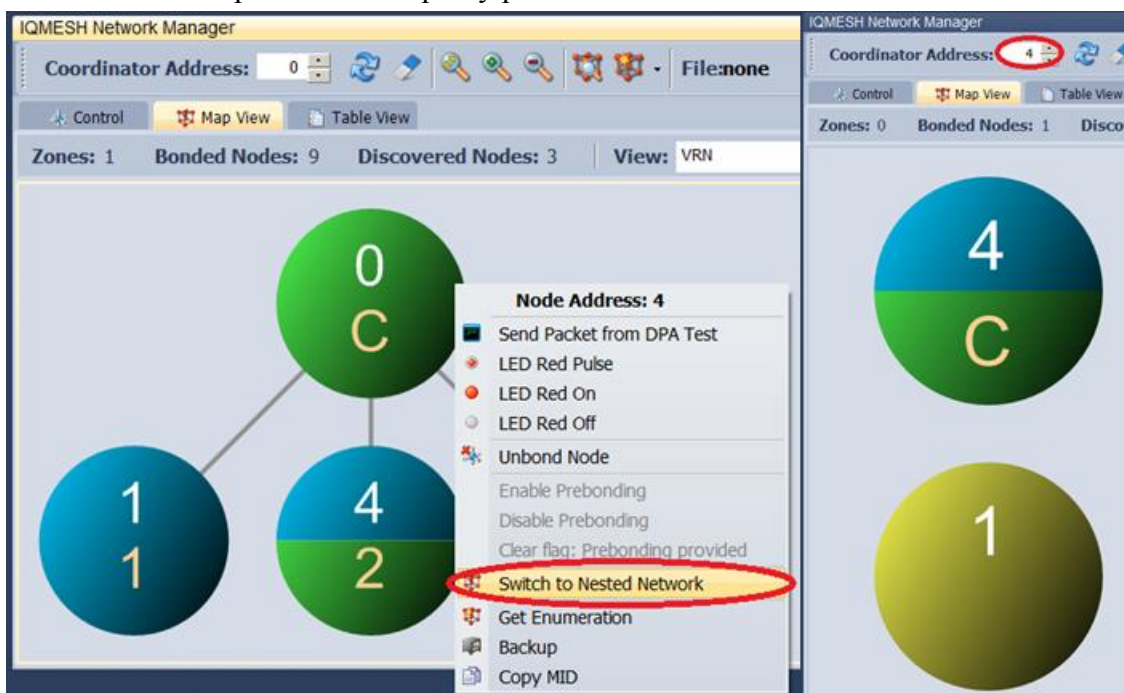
IQMESH Network Manager
Coordinator Address: 0
File:none
Control
Map View
Table View
Zones: 1 Bonded Nodes: 9 Discovered Nodes: 3 View: VRN
0
C
1
1
4
2
Node Address: 4
Send Packet from DPA Test
LED Red Pulse
LED Red On
LED Red Off
Unbond Node
Enable Prebonding
Disable Prebonding
Clear flag: Prebonding provided
Switch to Nested Network
Get Enumeration
Backup
Copy MID

IQMESH Network Manager
Coordinator Address: 4
Control
Map View
Table View
Zones: 0 Bonded Nodes: 1 Disco
4
C
1